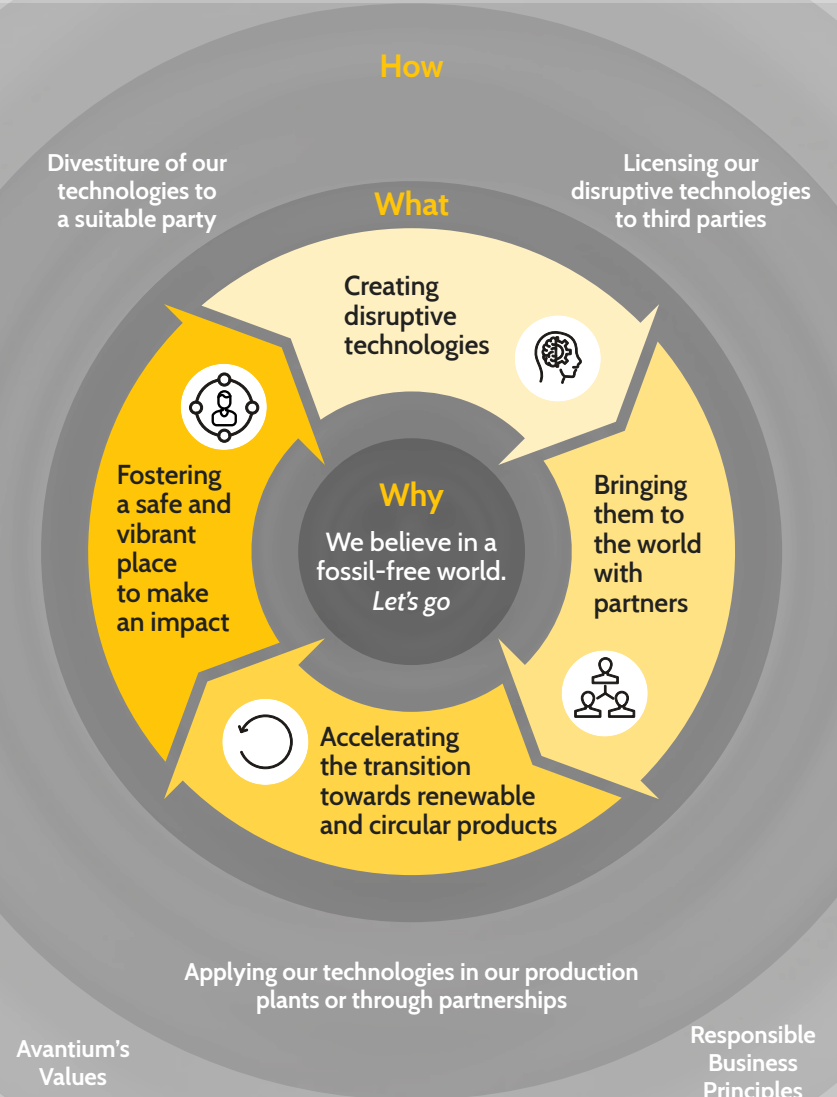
How

Divestiture of our technologies to a suitable party

Licensing our disruptive technologies to third parties

What

Creating disruptive technologies

Bringing them to the world with partners

Accelerating the transition towards renewable and circular products

Fostering a safe and vibrant place to make an impact

Why

We believe in a fossil-free world. *Let's go*

Applying our technologies in our production plants or through partnerships

Avantium's Values

Responsible Business Principles